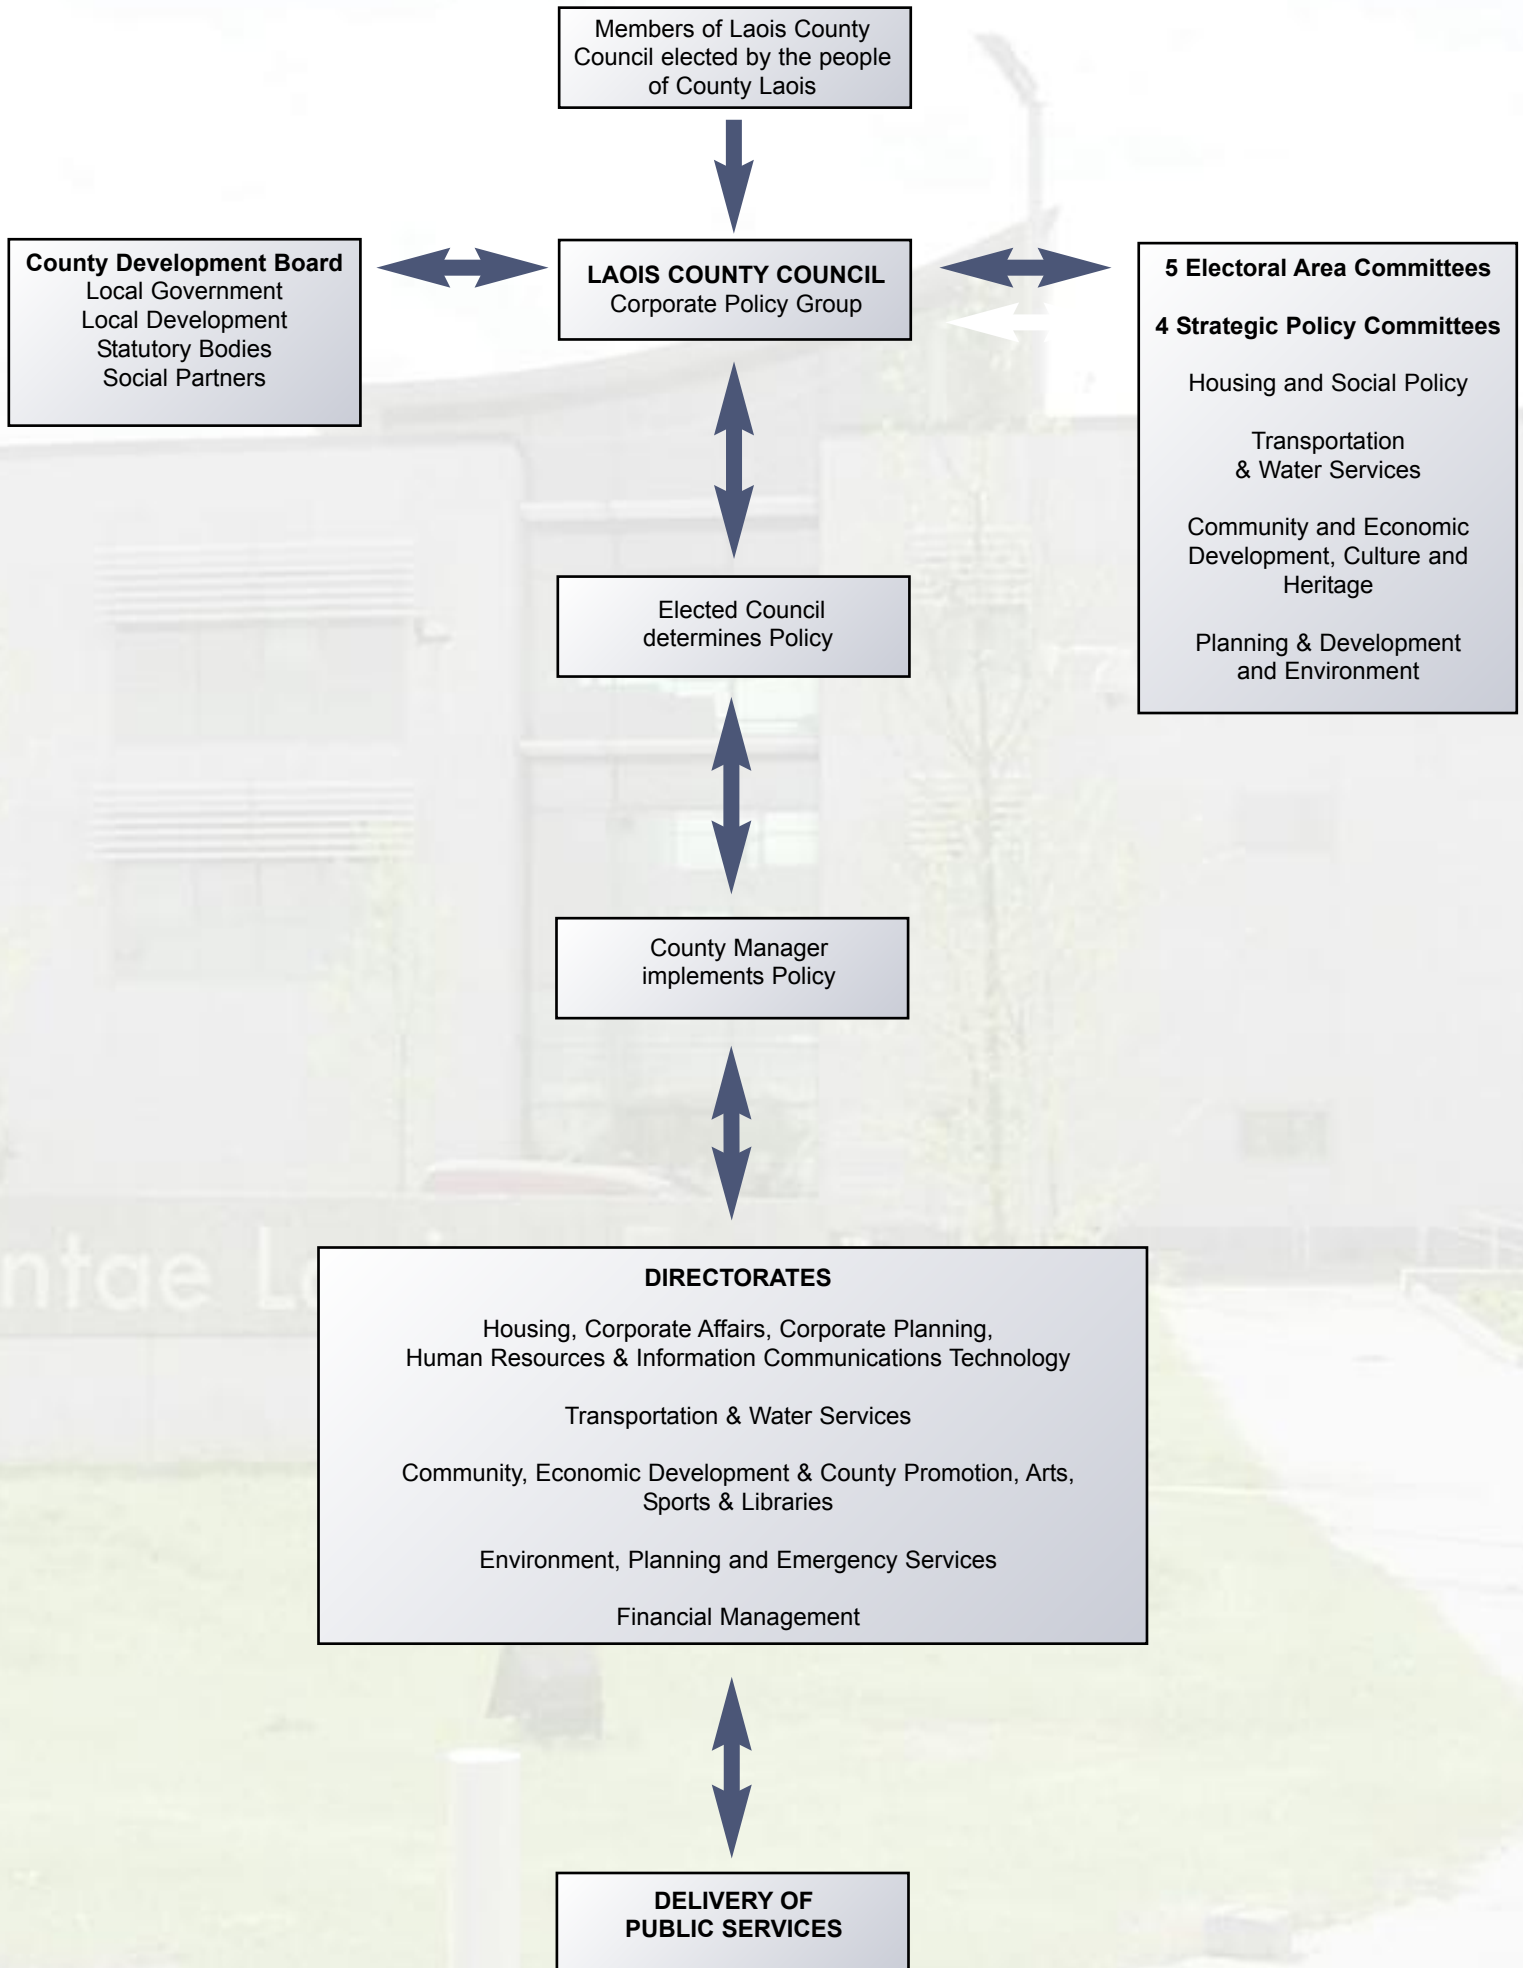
Members of Laois County Council elected by the people of County Laois

County Development Board
Local Government
Local Development
Statutory Bodies
Social Partners

LAOIS COUNTY COUNCIL
Corporate Policy Group

5 Electoral Area Committees

4 Strategic Policy Committees

Housing and Social Policy

Transportation & Water Services

Community and Economic Development, Culture and Heritage

Planning & Development and Environment

Elected Council determines Policy

County Manager implements Policy

DIRECTORATES

Housing, Corporate Affairs, Corporate Planning, Human Resources & Information Communications Technology

Transportation & Water Services

Community, Economic Development & County Promotion, Arts, Sports & Libraries

Environment, Planning and Emergency Services

Financial Management

DELIVERY OF PUBLIC SERVICES

ntae L